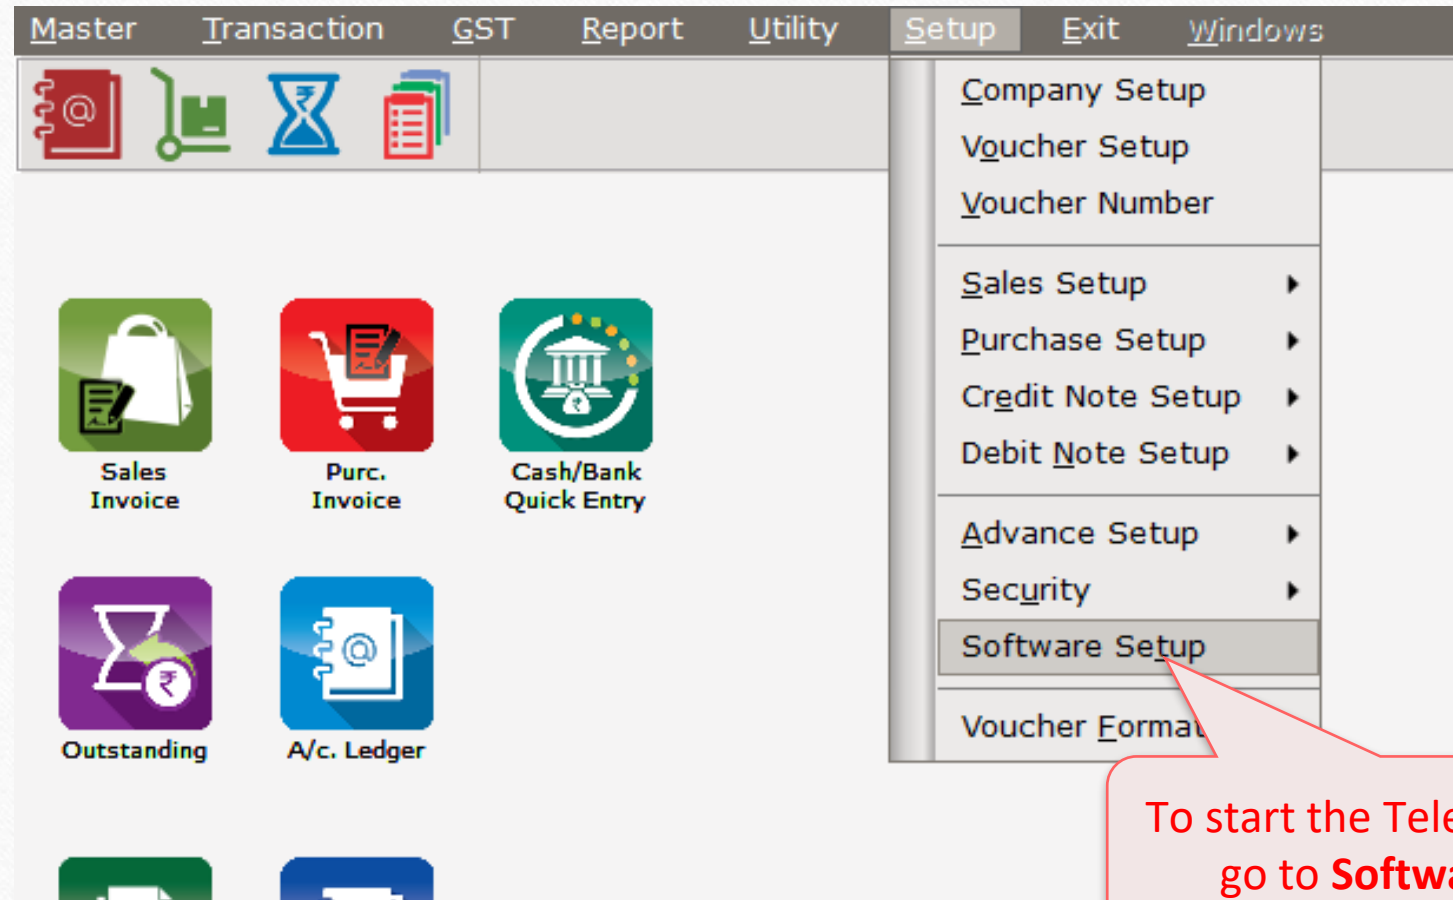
Master Transaction GST Report Utility Setup Exit Windows

Company Setup
Voucher Setup
Voucher Number
Sales Setup
Purchase Setup
Credit Note Setup
Debit Note Setup
Advance Setup
Security
Software Setup
Voucher Format

Sales Invoice
Purc. Invoice
Cash/Bank Quick Entry
Outstanding
A/c. Ledger

To start the Tele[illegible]
go to **Softwa**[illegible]